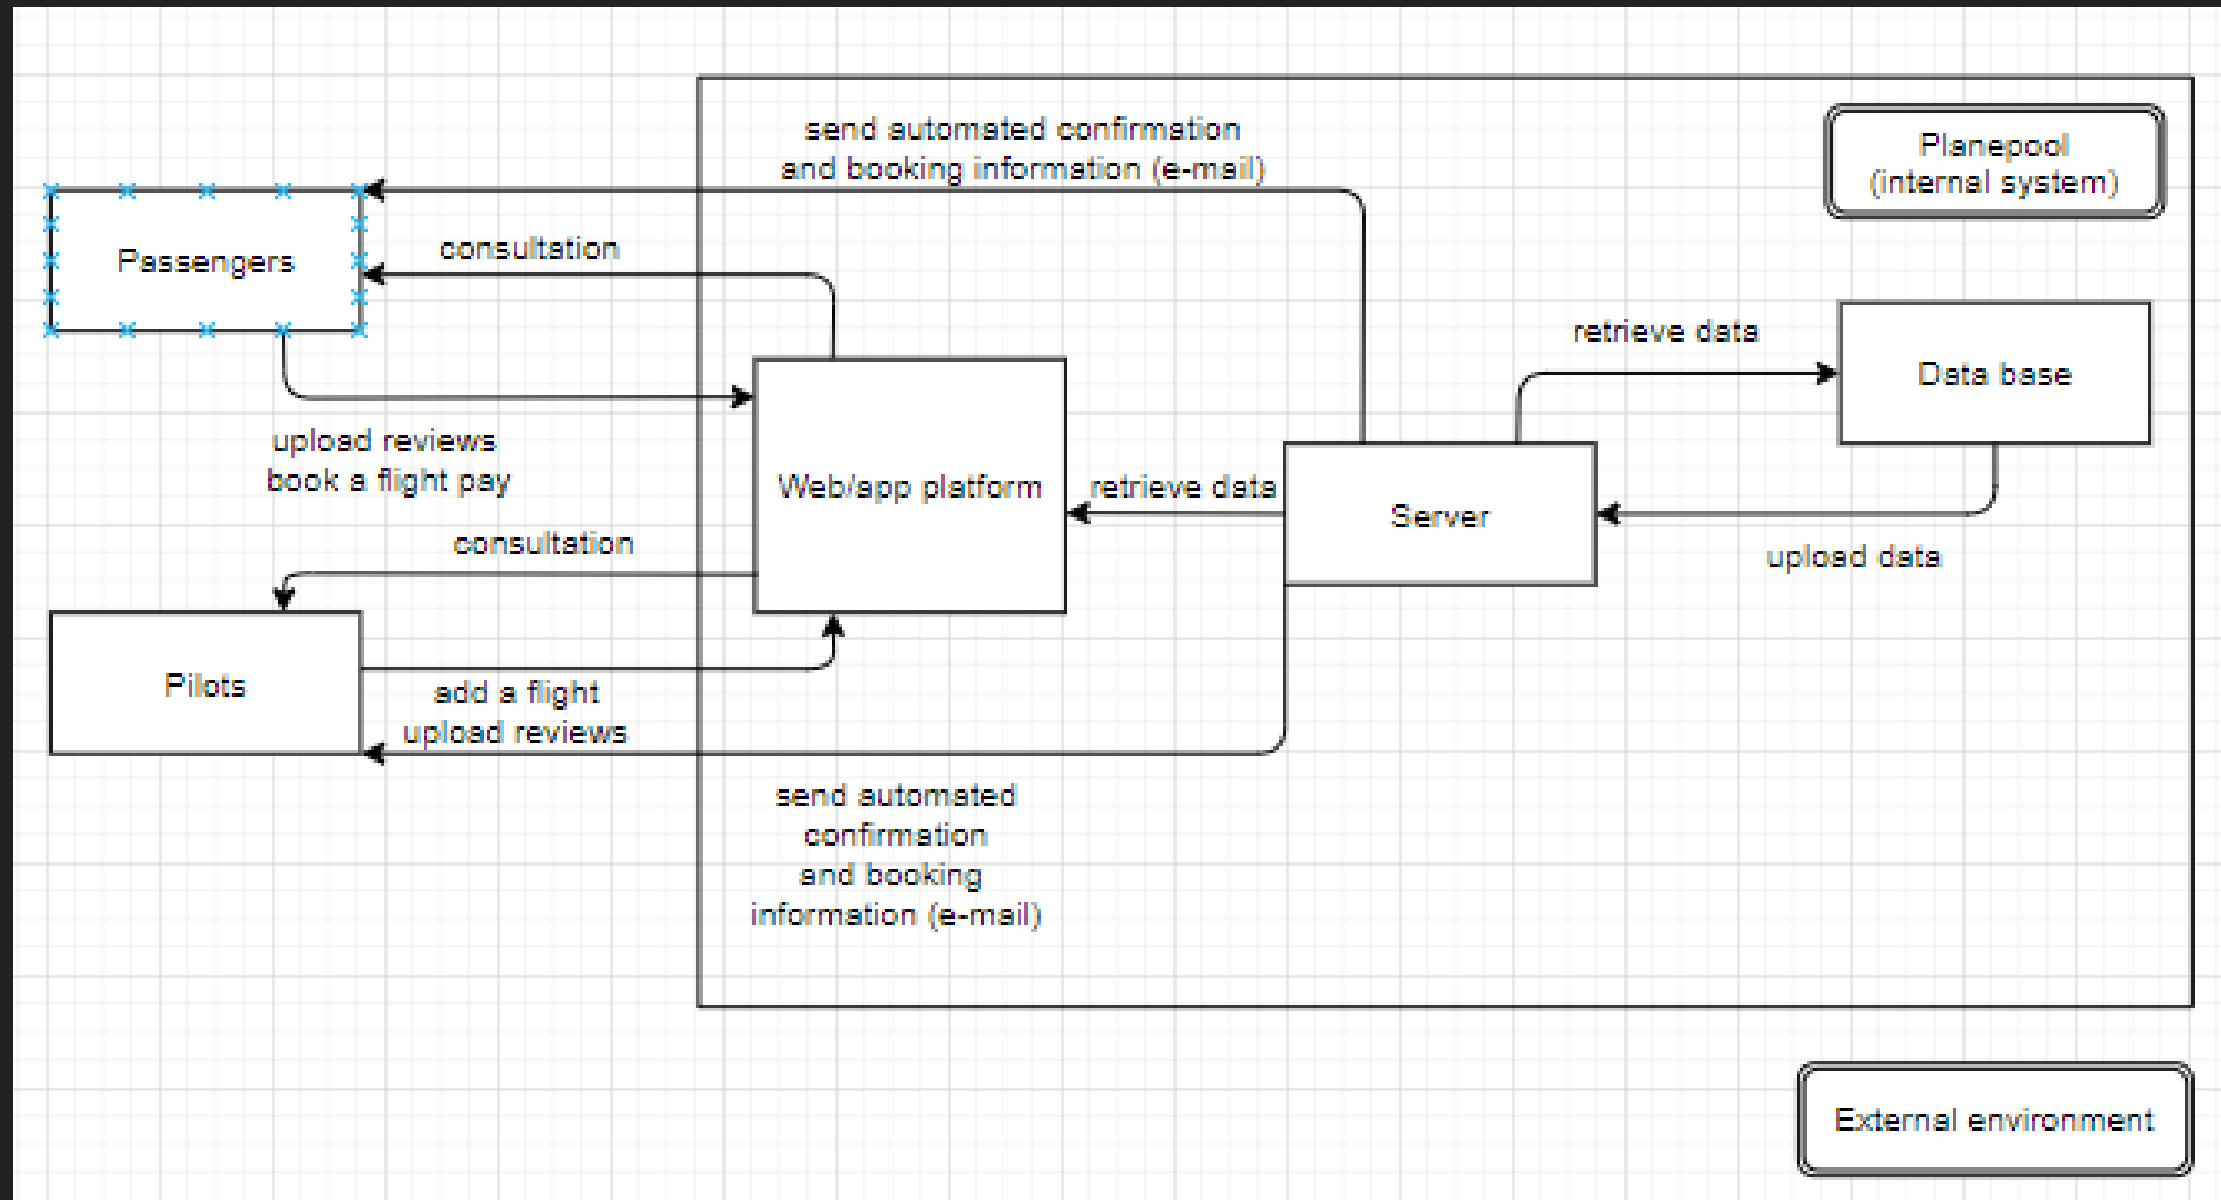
send automated confirmation and booking information (e-mail)

Planepool (internal system)

Passengers

consultation

retrieve data

Data base

upload reviews book a flight pay

Web/app platform

retrieve data

Server

upload data

consultation

Pilots

add a flight upload reviews

send automated confirmation and booking information (e-mail)

External environment